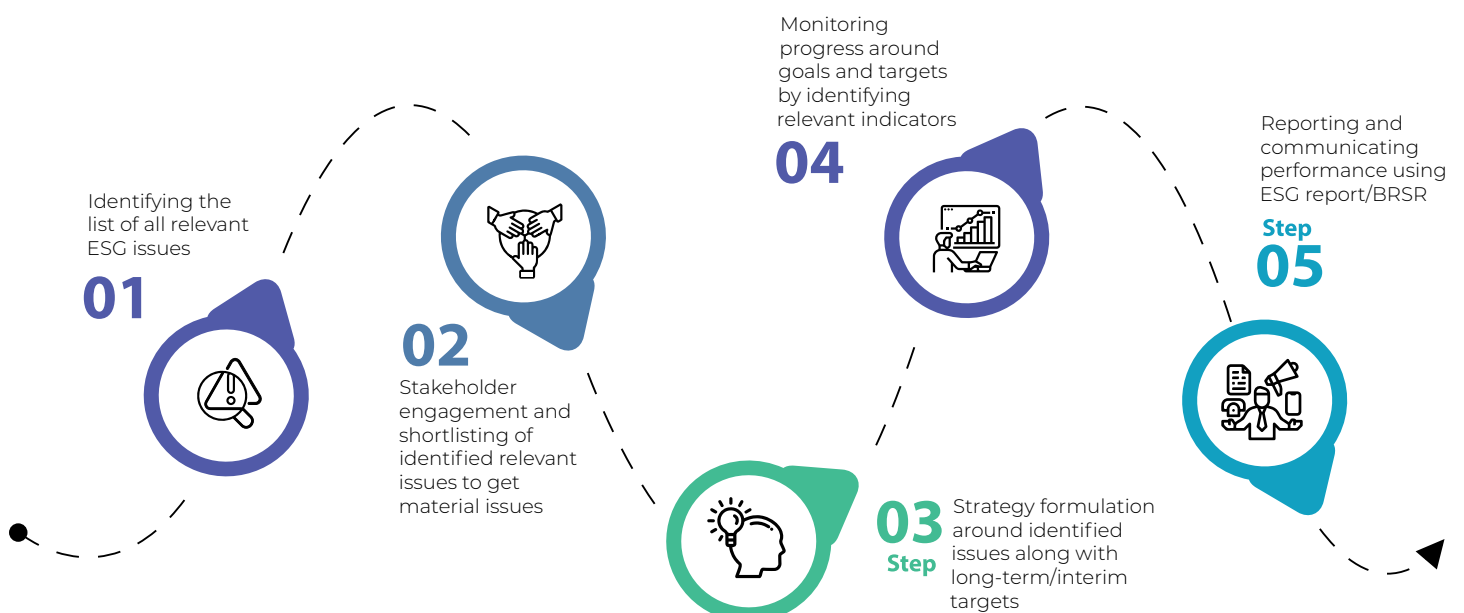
Identifying the list of all relevant ESG issues

01

02

Stakeholder engagement and shortlisting of identified relevant issues to get material issues

03
Step

Strategy formulation around identified issues along with long-term/interim targets

Monitoring progress around goals and targets by identifying relevant indicators

04

Reporting and communicating performance using ESG report/BRSR

Step
05